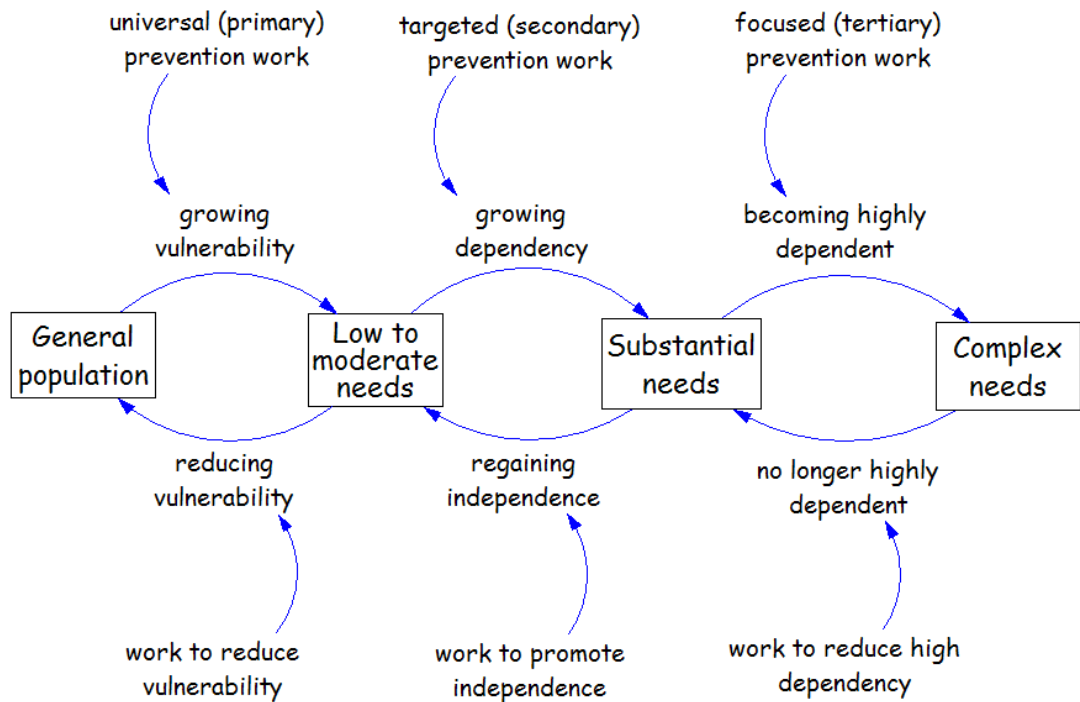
universal (primary) prevention work

targeted (secondary) prevention work

focused (tertiary) prevention work

growing vulnerability

growing dependency

becoming highly dependent

General population

Low to moderate needs

Substantial needs

Complex needs

reducing vulnerability

regaining independence

no longer highly dependent

work to reduce vulnerability

work to promote independence

work to reduce high dependency